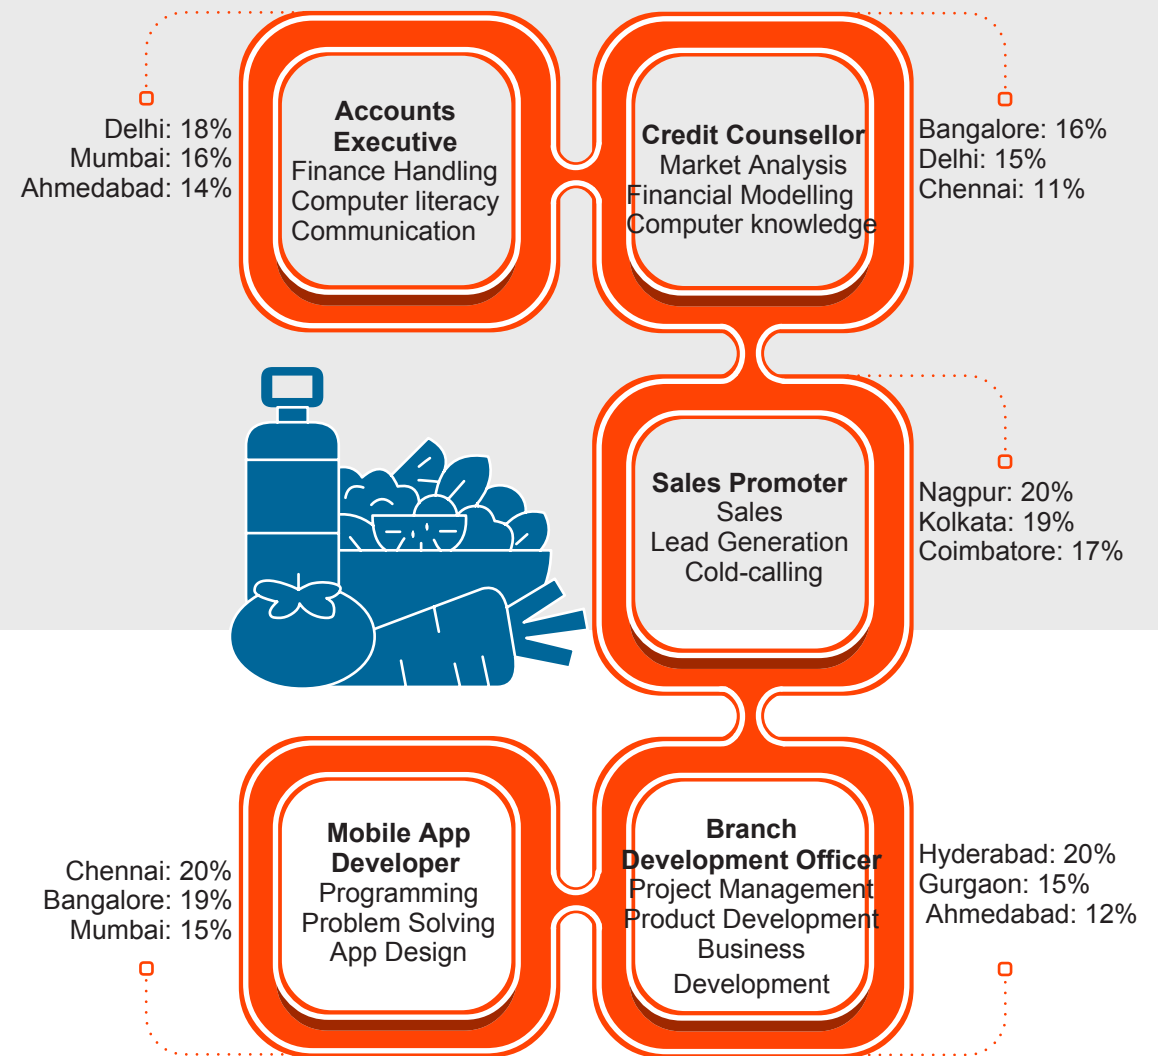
Delhi: 18%
Mumbai: 16%
Ahmedabad: 14%

Accounts Executive
Finance Handling
Computer literacy
Communication

Credit Counsellor
Market Analysis
Financial Modelling
Computer knowledge

Bangalore: 16%
Delhi: 15%
Chennai: 11%

Sales Promoter
Sales
Lead Generation
Cold-calling

Nagpur: 20%
Kolkata: 19%
Coimbatore: 17%

Chennai: 20%
Bangalore: 19%
Mumbai: 15%

Mobile App Developer
Programming
Problem Solving
App Design

Branch Development Officer
Project Management
Product Development
Business Development

Hyderabad: 20%
Gurgaon: 15%
Ahmedabad: 12%